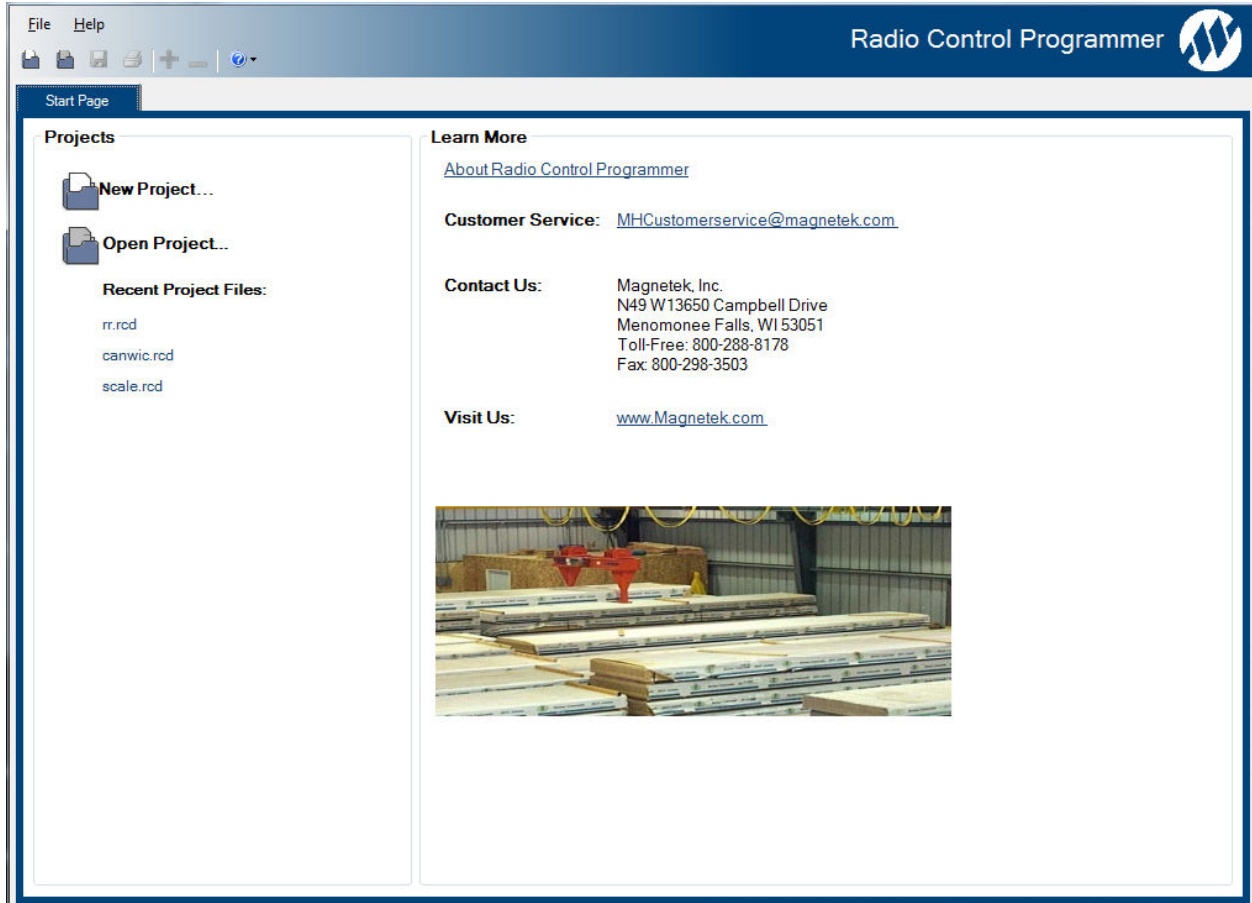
File Help

Radio Control Programmer

Start Page

Projects

New Project...

Open Project...

Recent Project Files:

rr.rcd

canwic.rcd

scale.rcd

Learn More

About Radio Control Programmer

Customer Service: MHCustomerservice@magnetek.com

Contact Us: Magnetek, Inc.
N49 W13650 Campbell Drive
Menomonee Falls, WI 53051
Toll-Free: 800-288-8178
Fax: 800-298-3503

Visit Us: www.Magnetek.com